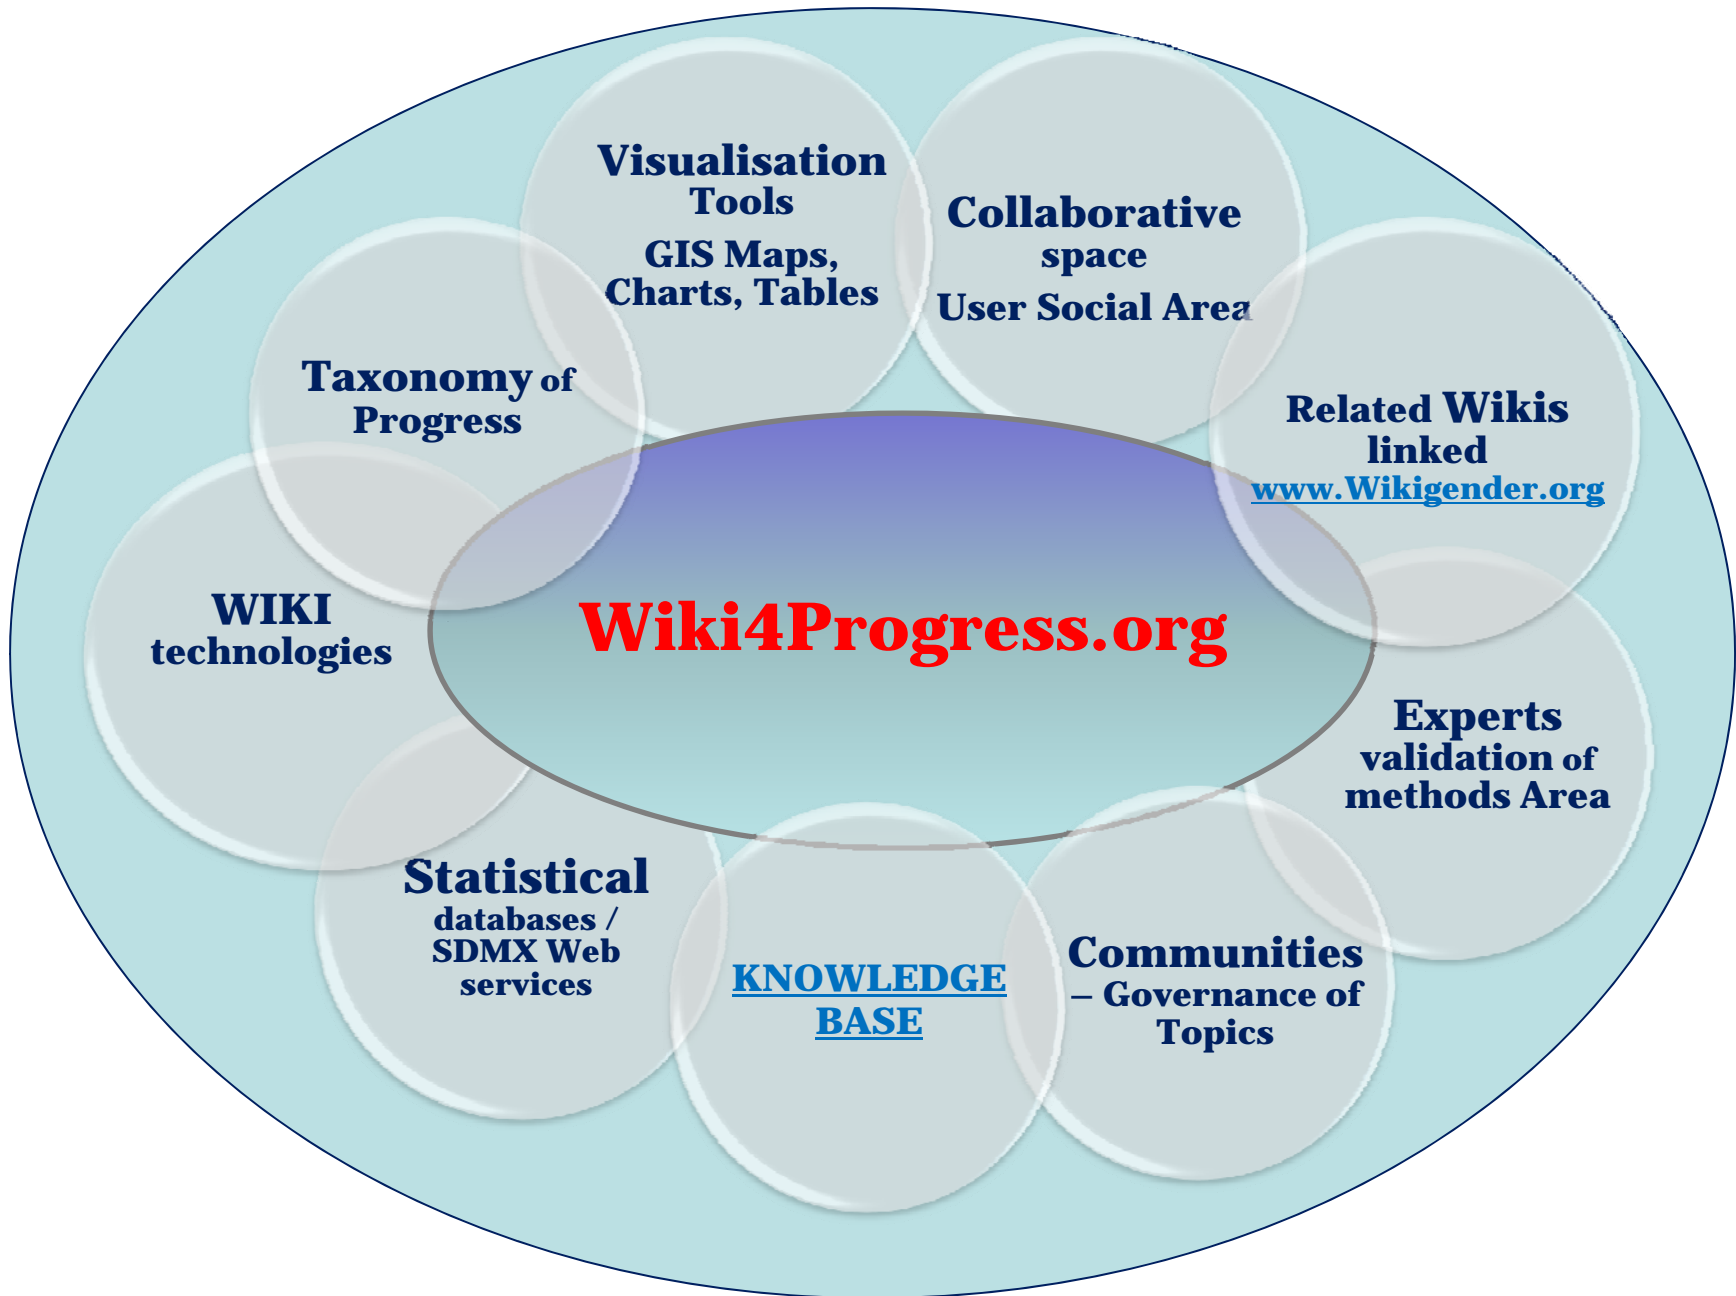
Visualisation Tools
GIS Maps, Charts, Tables

Collaborative space
User Social Area

Taxonomy of Progress

Related Wikis linked
www.Wikigender.org

WIKI technologies

Wiki4Progress.org

Experts validation of methods Area

Statistical databases / SDMX Web services

KNOWLEDGE BASE

Communities – Governance of Topics